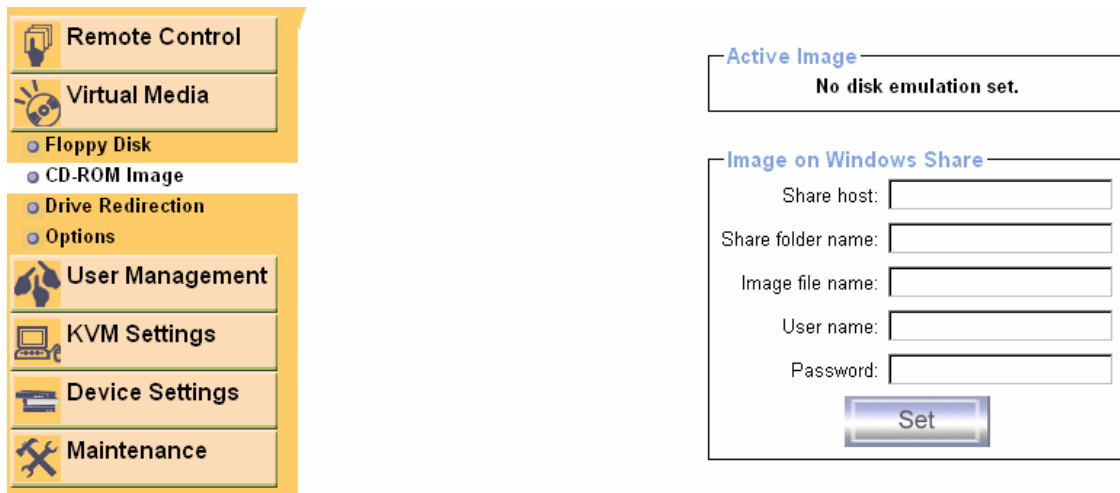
Remote Control
Virtual Media
Floppy Disk
CD-ROM Image
Drive Redirection
Options
User Management
KVM Settings
Device Settings
Maintenance

Active Image
No disk emulation set.

Image on Windows Share
Share host:
Share folder name:
Image file name:
User name:
Password:
Set